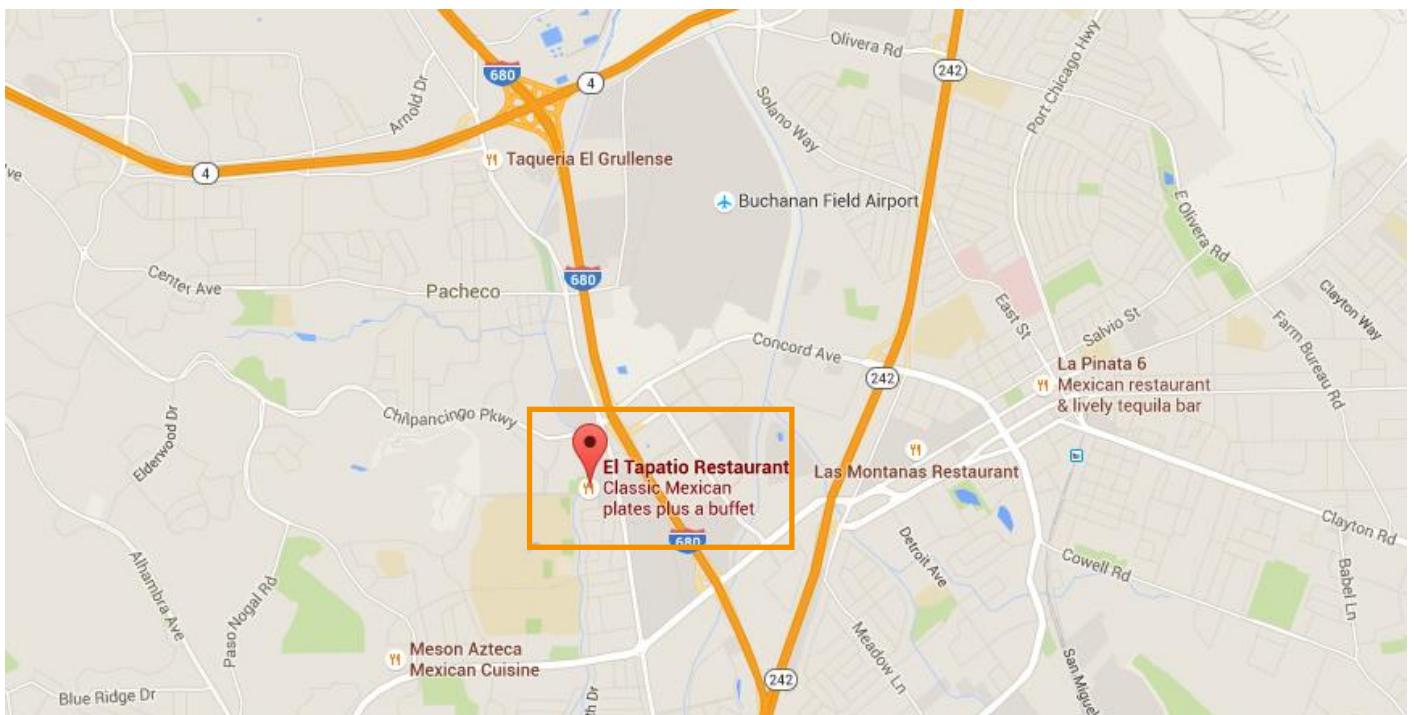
Olivera Rd
242
680
4
Port Chicago Hwy
Arnold Dr
Solano Way
4
Taqueria El Grullense
ve
Buchanan Field Airport
E Olivera Rd
680
Center Ave
Pacheco
East St
Clayton Way
Salvio St
Farm Bureau Rd
Concord Ave
242
La Pinata 6
Mexican restaurant
& lively tequila bar
Chilpancingo Pkwy
Elderwood Dr
El Tapatio Restaurant
Classic Mexican
plates plus a buffet
Las Montanas Restaurant
680
Clayton Rd
Detroit Ave
Cowell Rd
Alhambra Ave
Paso Nogal Rd
Babel Ln
Meadow Ln
Meson Azteca
Mexican Cuisine
San Miguel
242
Blue Ridge Dr
h Dr